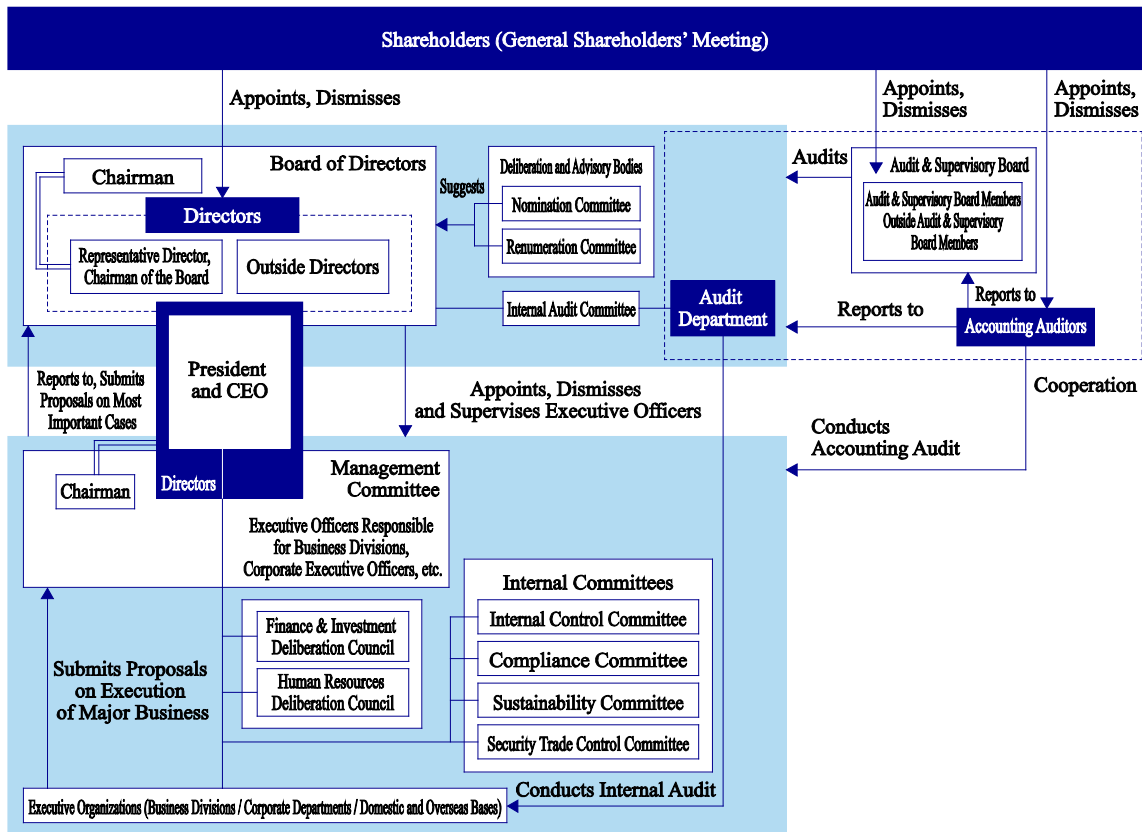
Shareholders (General Shareholders' Meeting)

Appoints, Dismisses

Appoints, Dismisses

Appoints, Dismisses

Board of Directors

Chairman

Directors

Representative Director, Chairman of the Board

Outside Directors

Suggests

Deliberation and Advisory Bodies

Nomination Committee

Renumeration Committee

Internal Audit Committee

Audits

Audit & Supervisory Board

Audit & Supervisory Board Members
Outside Audit & Supervisory Board Members

Audit Department

Reports to

Reports to

Accounting Auditors

Cooperation

President and CEO

Reports to, Submits Proposals on Most Important Cases

Appoints, Dismisses and Supervises Executive Officers

Conducts Accounting Audit

Chairman

Directors

Management Committee

Executive Officers Responsible for Business Divisions, Corporate Executive Officers, etc.

Finance & Investment Deliberation Council

Human Resources Deliberation Council

Internal Committees

Internal Control Committee

Compliance Committee

Sustainability Committee

Security Trade Control Committee

Submits Proposals on Execution of Major Business

Conducts Internal Audit

Executive Organizations (Business Divisions / Corporate Departments / Domestic and Overseas Bases)